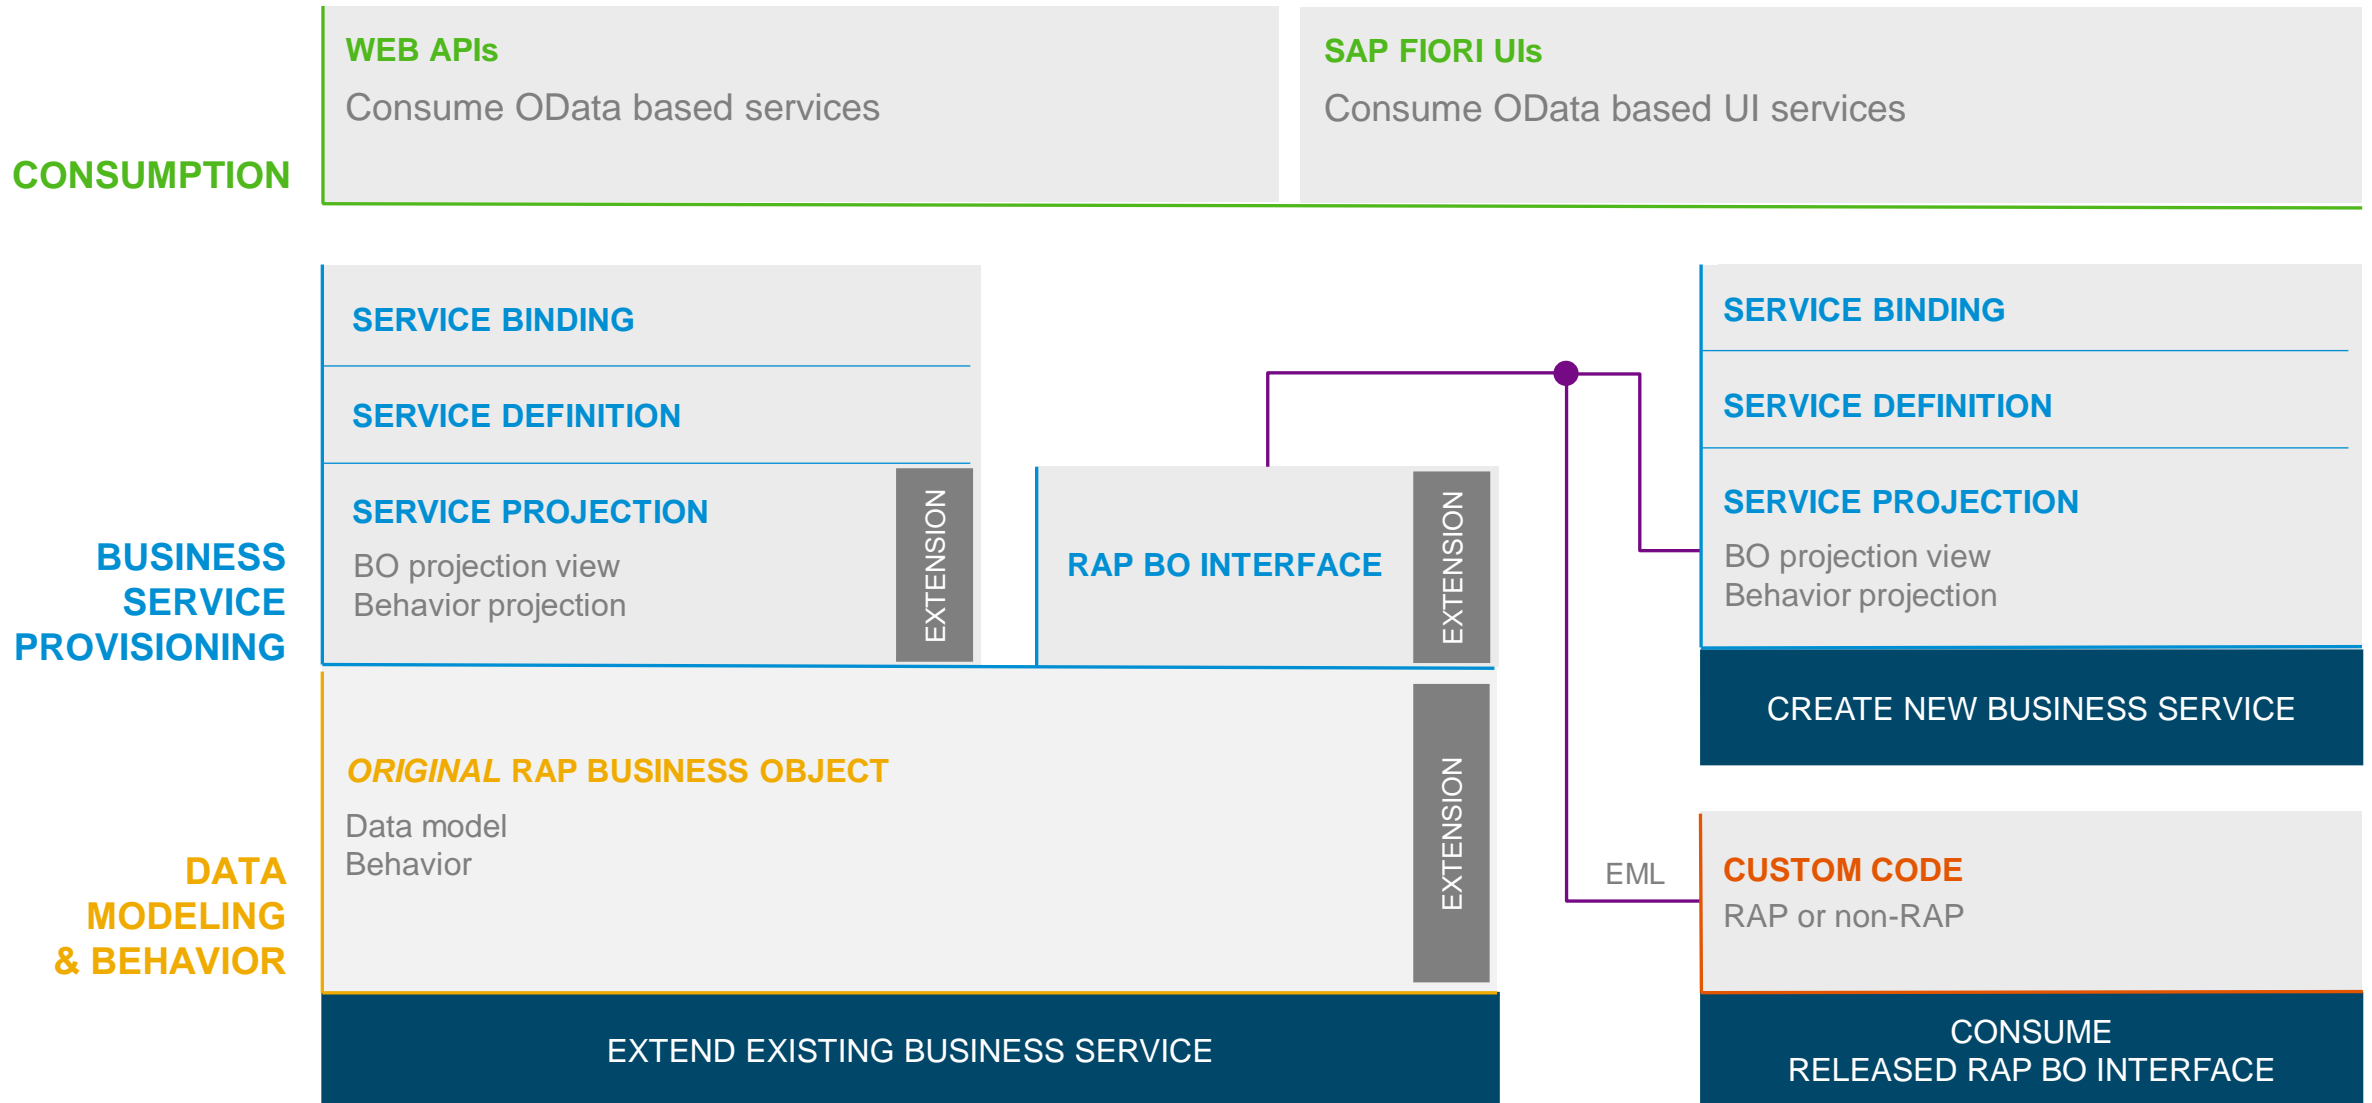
WEB APIs
Consume OData based services

SAP FIORI UIs
Consume OData based UI services

CONSUMPTION

SERVICE BINDING

SERVICE DEFINITION

SERVICE PROJECTION
BO projection view
Behavior projection

EXTENSION

RAP BO INTERFACE

EXTENSION

SERVICE BINDING

SERVICE DEFINITION

SERVICE PROJECTION
BO projection view
Behavior projection

BUSINESS SERVICE PROVISIONING

CREATE NEW BUSINESS SERVICE

*ORIGINAL* RAP BUSINESS OBJECT
Data model
Behavior

EXTENSION

EML

CUSTOM CODE
RAP or non-RAP

DATA MODELING & BEHAVIOR

EXTEND EXISTING BUSINESS SERVICE

CONSUME
RELEASED RAP BO INTERFACE